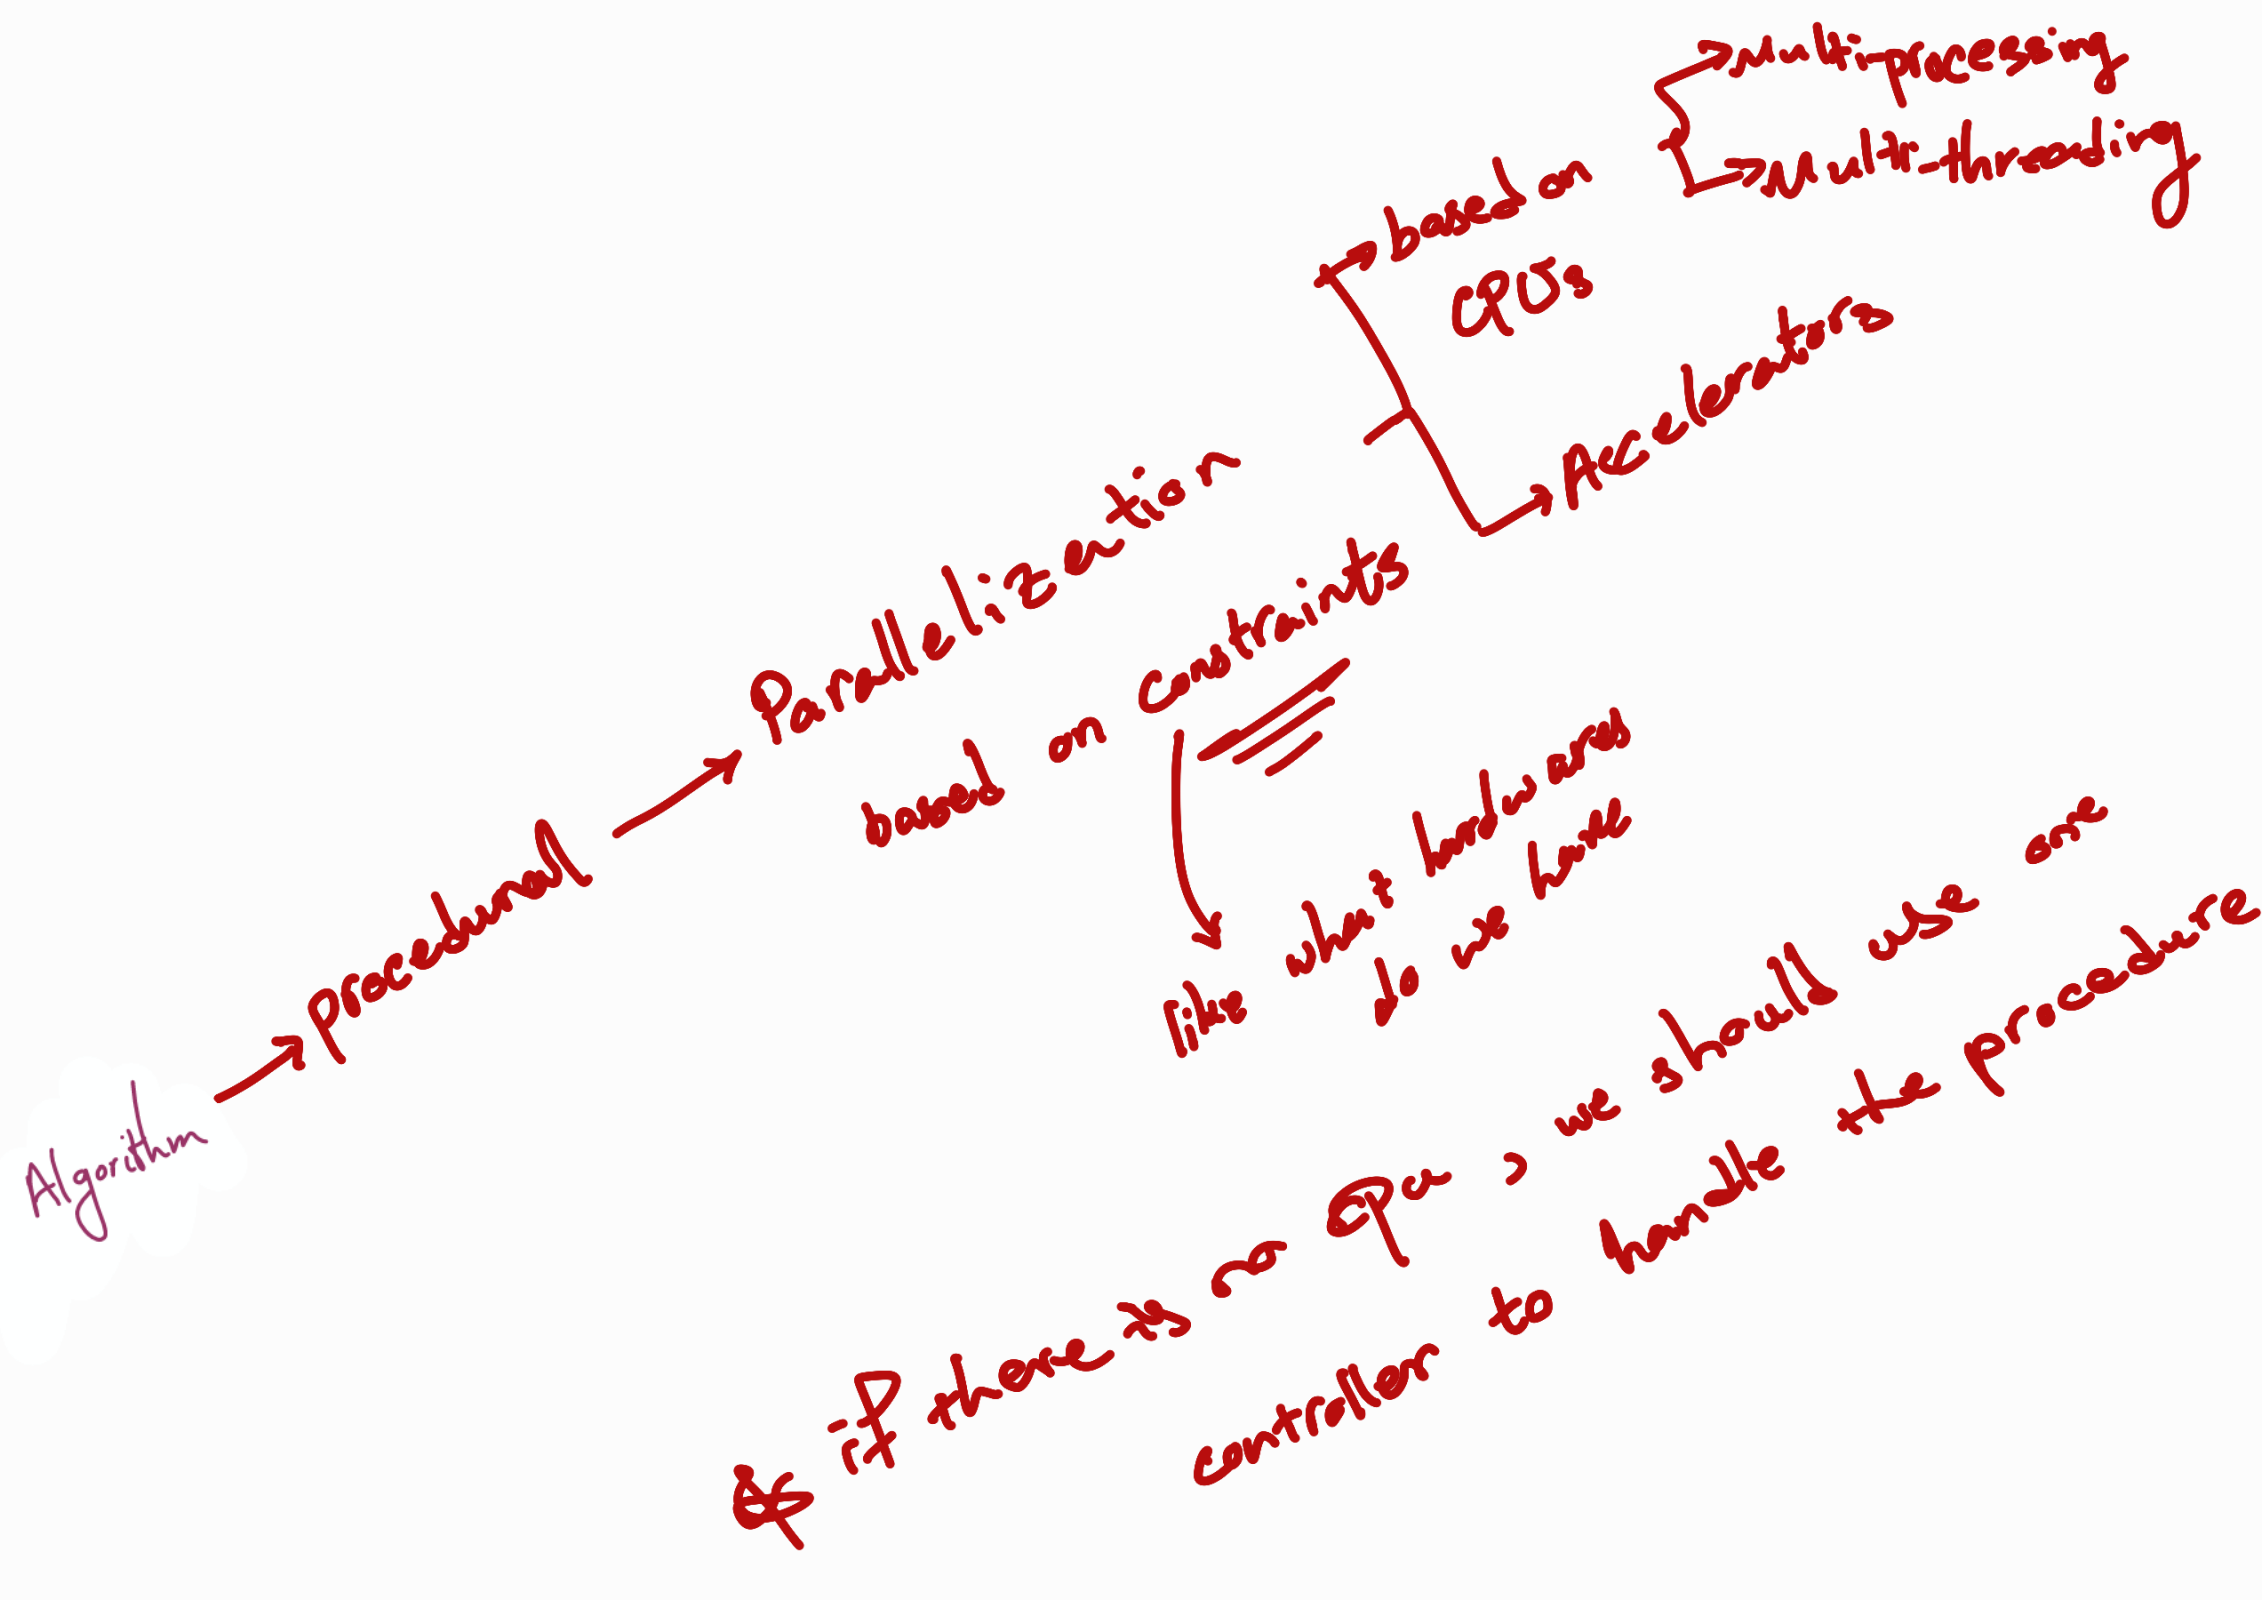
Algorithm → procedural → Parallelization

based on constraints

like what hardwares do we have

→ based on CPUs → Multi-processing → Multi-threading

→ Accelerators

& if there is no Cpu , we should use one controller to handle the procedure